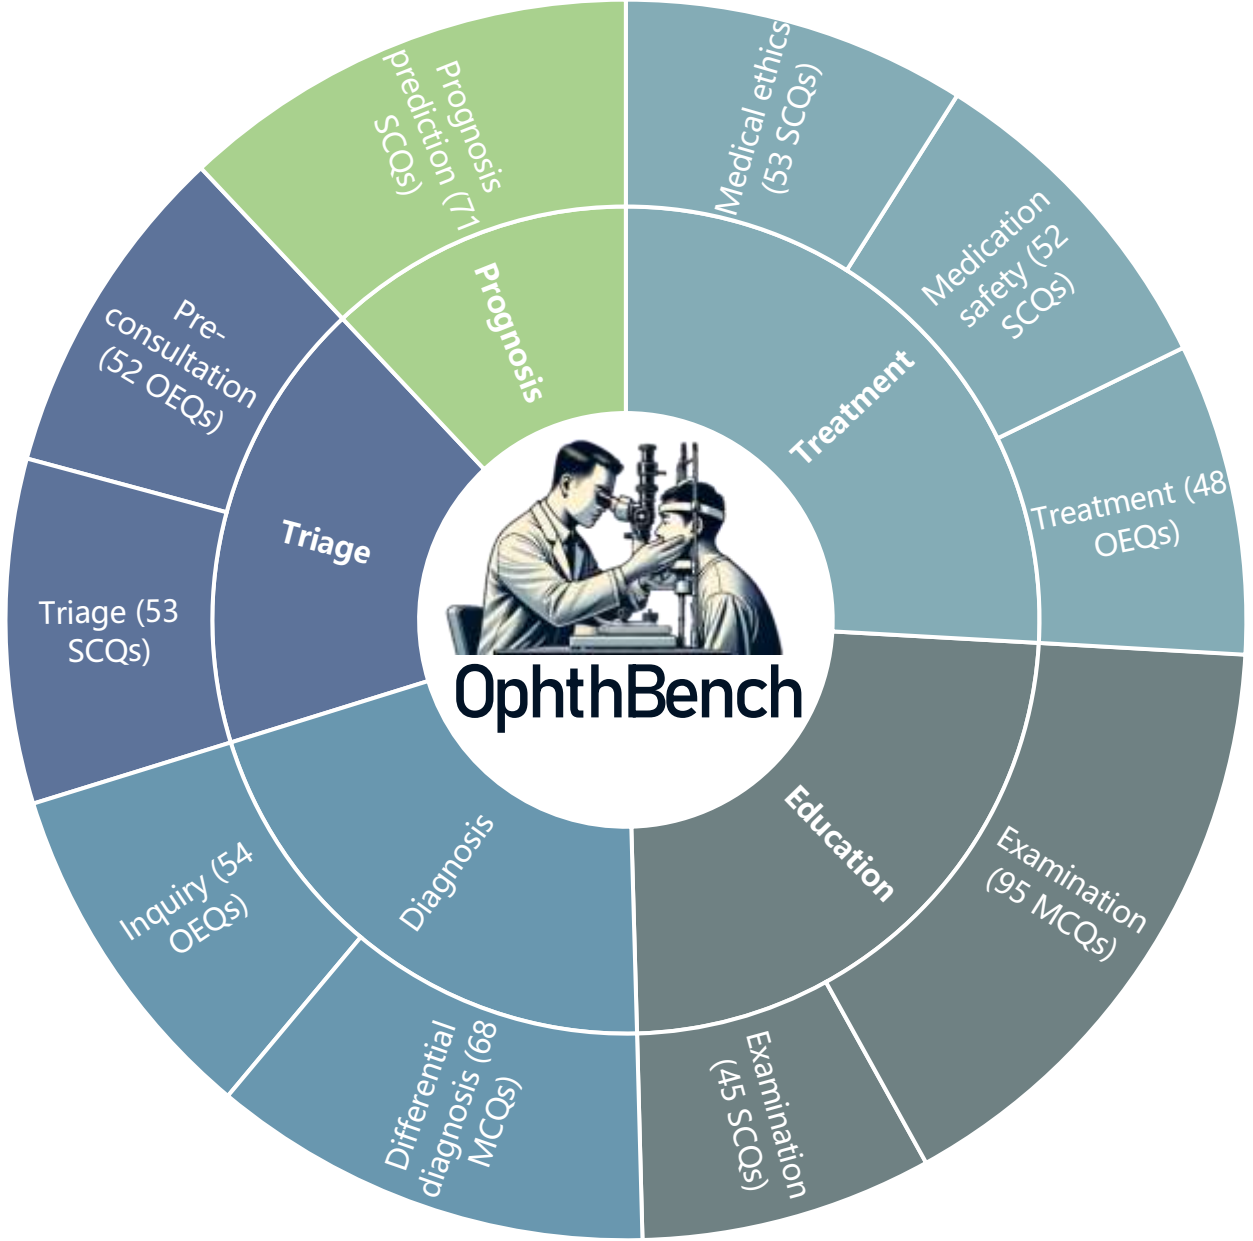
OphthBench

Treatment

Medical ethics (53 SCQs)

Medication safety (52 SCQs)

Treatment (48 OEQs)

Education

Examination (95 MCQs)

Examination (45 SCQs)

Diagnosis

Differential diagnosis (68 MCQs)

Inquiry (54 OEQs)

Triage

Triage (53 SCQs)

Pre-consultation (52 OEQs)

Prognosis

Prognosis prediction (71 SCQs)